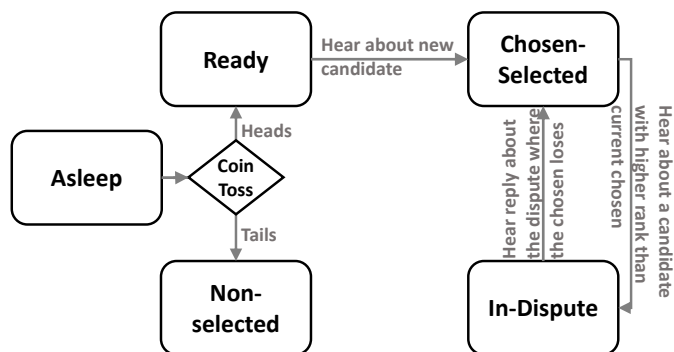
Ready

Hear about new candidate

Chosen-Selected

Asleep

Coin Toss

Heads

Tails

Non-selected

Hear reply about the dispute where the chosen loses

Hear about a candidate with higher rank than current chosen

In-Dispute